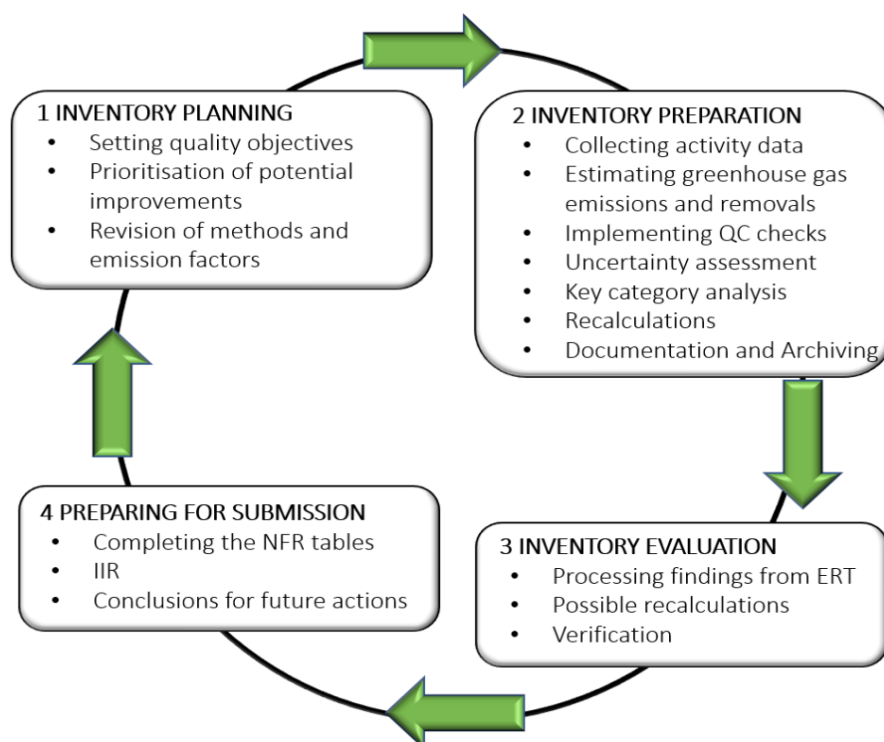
1 INVENTORY PLANNING
- Setting quality objectives
- Prioritisation of potential improvements
- Revision of methods and emission factors

2 INVENTORY PREPARATION
- Collecting activity data
- Estimating greenhouse gas emissions and removals
- Implementing QC checks
- Uncertainty assessment
- Key category analysis
- Recalculations
- Documentation and Archiving

3 INVENTORY EVALUATION
- Processing findings from ERT
- Possible recalculations
- Verification

4 PREPARING FOR SUBMISSION
- Completing the NFR tables
- IIR
- Conclusions for future actions